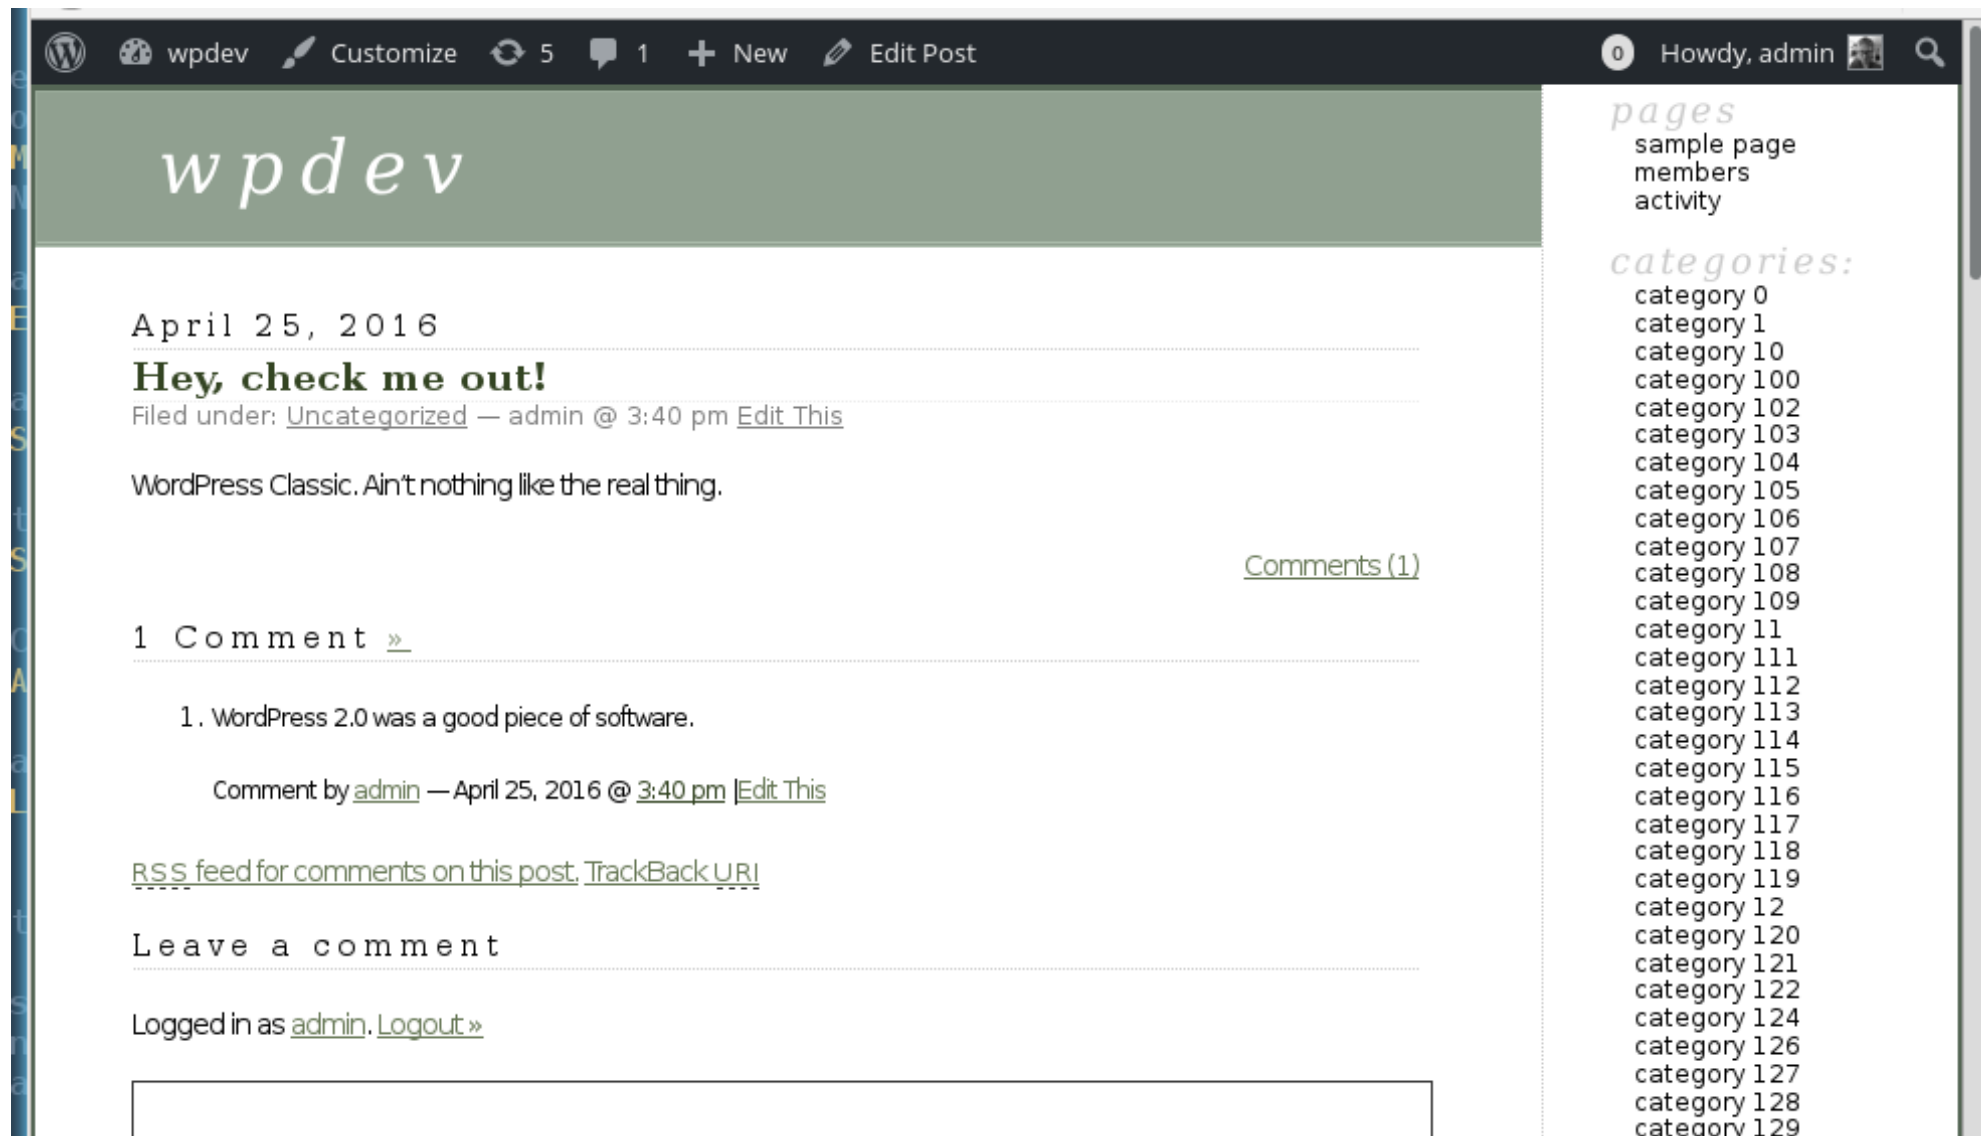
wpdev Customize 5 1 New Edit Post 0 Howdy, admin

wpdev

April 25, 2016

Hey, check me out!

Filed under: Uncategorized — admin @ 3:40 pm Edit This

WordPress Classic. Ain't nothing like the real thing.

Comments (1)

1 Comment »

1. WordPress 2.0 was a good piece of software.

Comment by admin — April 25, 2016 @ 3:40 pm |Edit This

RSS feed for comments on this post. TrackBack URI

Leave a comment

Logged in as admin. Logout »

pages
sample page
members
activity

categories:
category 0
category 1
category 10
category 100
category 102
category 103
category 104
category 105
category 106
category 107
category 108
category 109
category 11
category 111
category 112
category 113
category 114
category 115
category 116
category 117
category 118
category 119
category 12
category 120
category 121
category 122
category 124
category 126
category 127
category 128
category 129